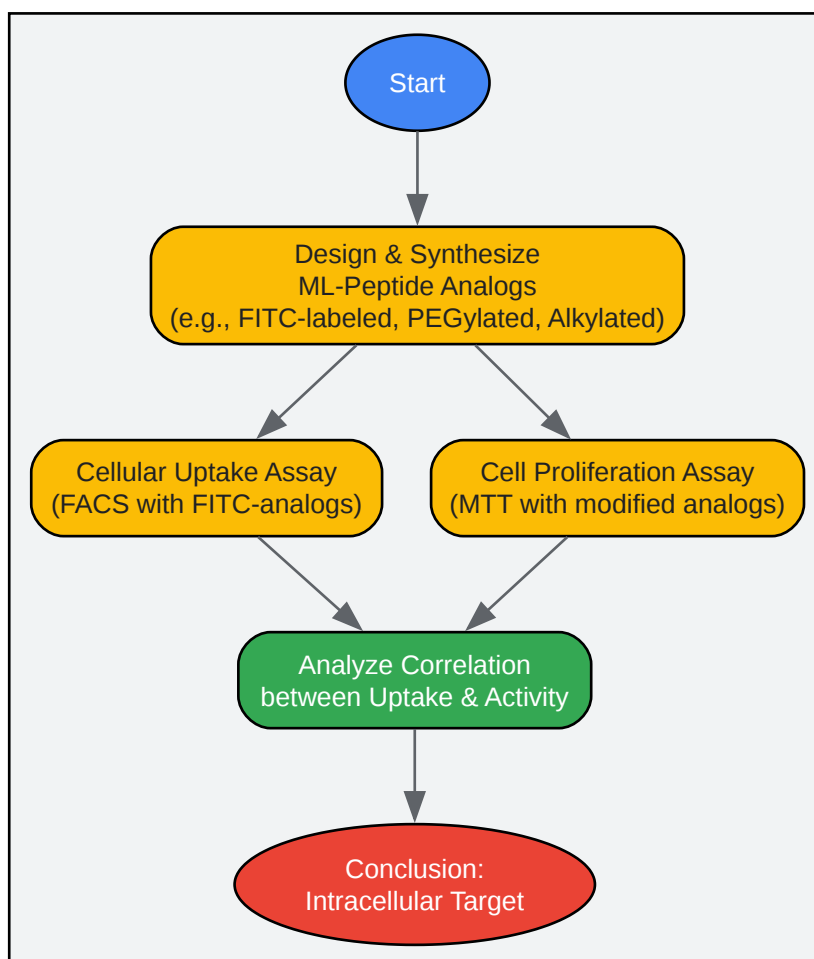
Start

Design & Synthesize
ML-Peptide Analogs
(e.g., FITC-labeled, PEGylated, Alkylated)

Cellular Uptake Assay
(FACS with FITC-analogs)

Cell Proliferation Assay
(MTT with modified analogs)

Analyze Correlation
between Uptake & Activity

Conclusion:
Intracellular Target